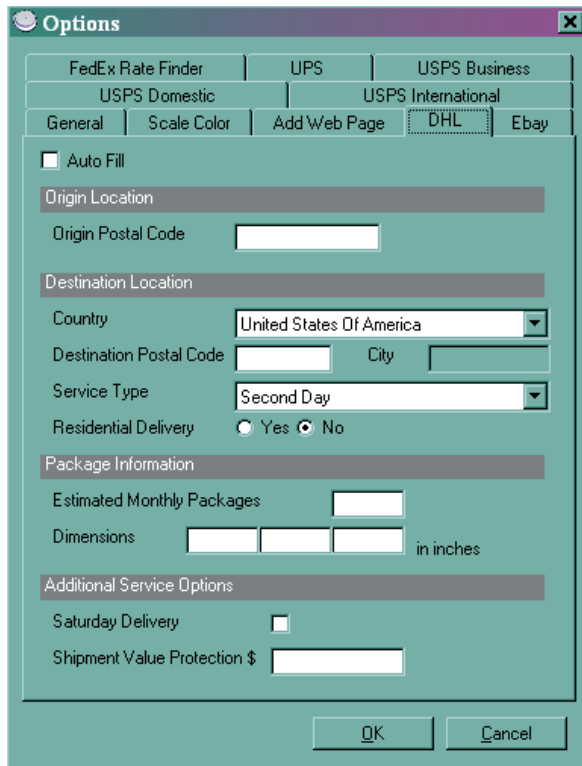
Options

FedEx Rate Finder
UPS
USPS Business
USPS Domestic
USPS International
General
Scale Color
Add Web Page
DHL
Ebay

Auto Fill

Origin Location

Origin Postal Code

Destination Location

Country
United States Of America
Destination Postal Code
City
Service Type
Second Day
Residential Delivery
Yes
No

Package Information

Estimated Monthly Packages
Dimensions
in inches

Additional Service Options

Saturday Delivery
Shipment Value Protection $

OK
Cancel